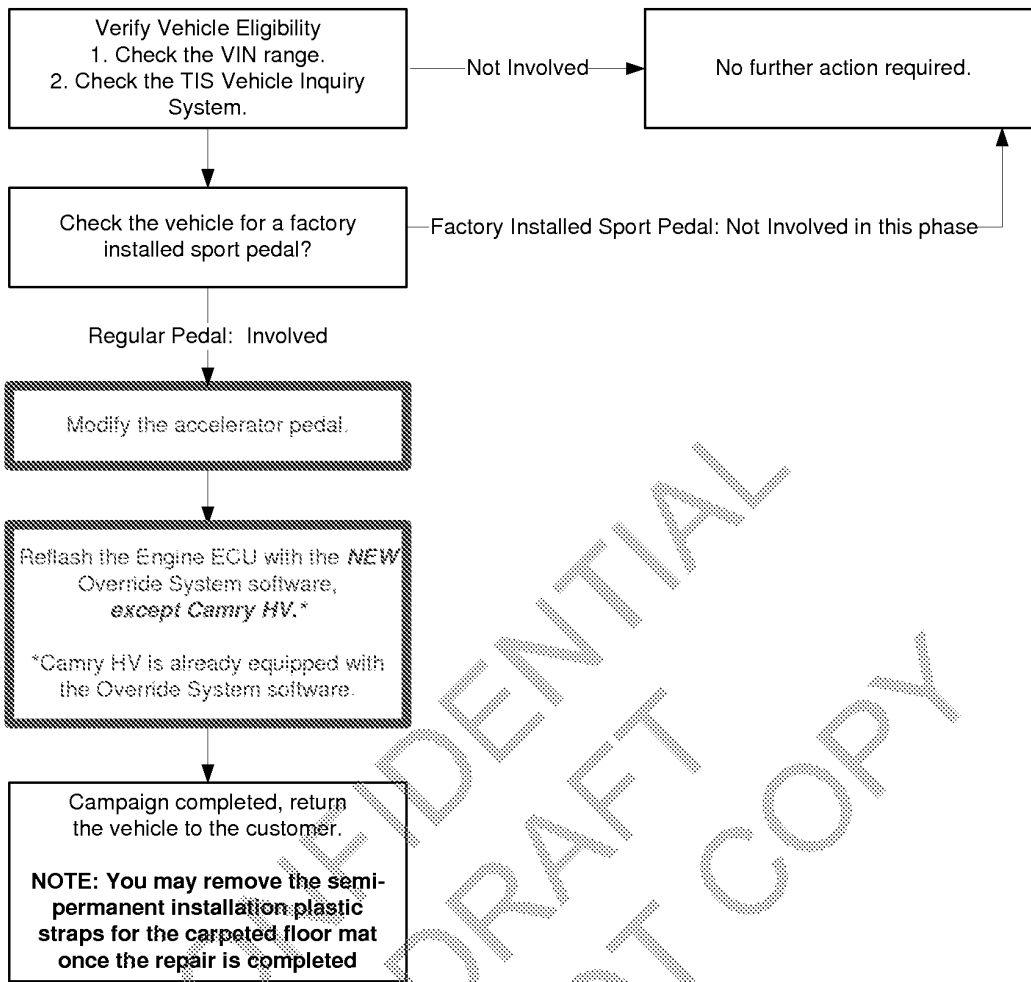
Verify Vehicle Eligibility
1. Check the VIN range.
2. Check the TIS Vehicle Inquiry System.

Not Involved

No further action required.

Check the vehicle for a factory installed sport pedal?

Factory Installed Sport Pedal: Not Involved in this phase

Regular Pedal: Involved

Modify the accelerator pedal.

Reflash the Engine ECU with the ***NEW*** Override System software, ***except Camry HV.****

*Camry HV is already equipped with the Override System software.

Campaign completed, return the vehicle to the customer.

**NOTE: You may remove the semi-permanent installation plastic straps for the carpeted floor mat once the repair is completed**

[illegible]ONFIDENTIAL DRAFT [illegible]T COPY